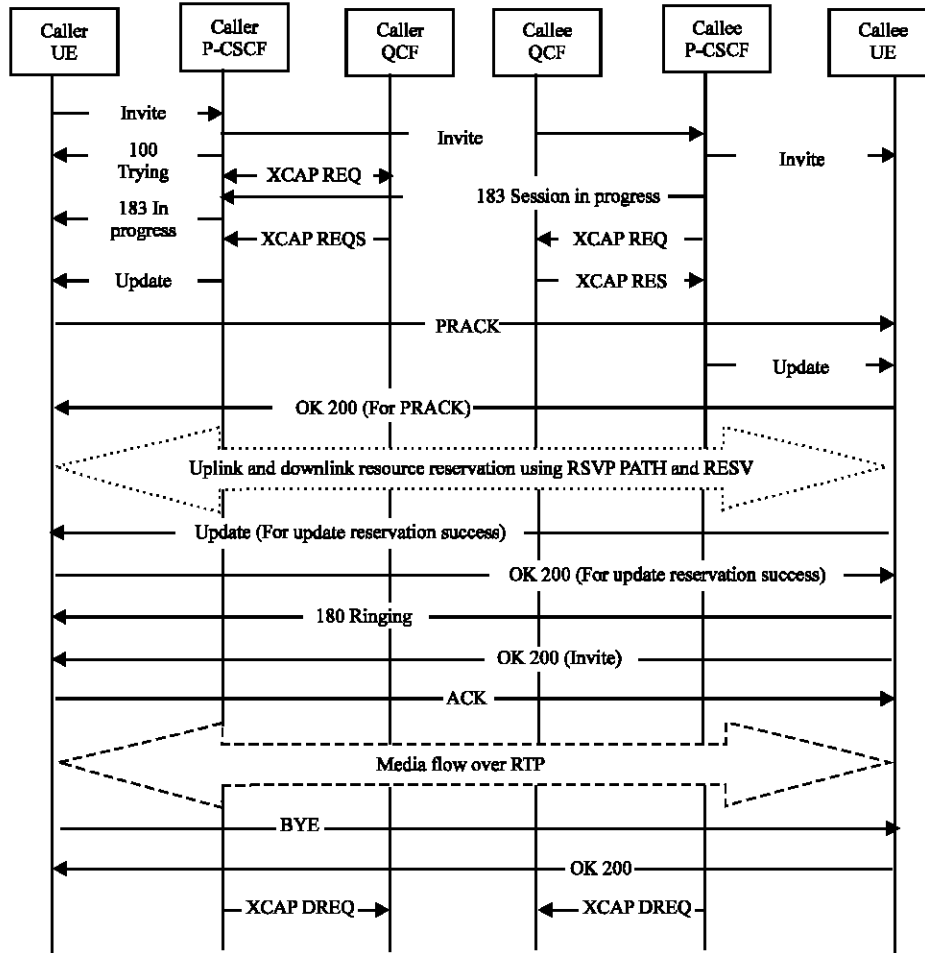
Caller UE

Caller P-CSCF

Caller QCF

Callee QCF

Callee P-CSCF

Callee UE

Invite

Invite

100 Trying

Invite

XCAP REQ

183 Session in progress

183 In progress

XCAP REQS

XCAP REQ

Update

XCAP RES

PRACK

Update

OK 200 (For PRACK)

Uplink and downlink resource reservation using RSVP PATH and RESV

Update (For update reservation success)

OK 200 (For update reservation success)

180 Ringing

OK 200 (Invite)

ACK

Media flow over RTP

BYE

OK 200

XCAP DREQ

XCAP DREQ